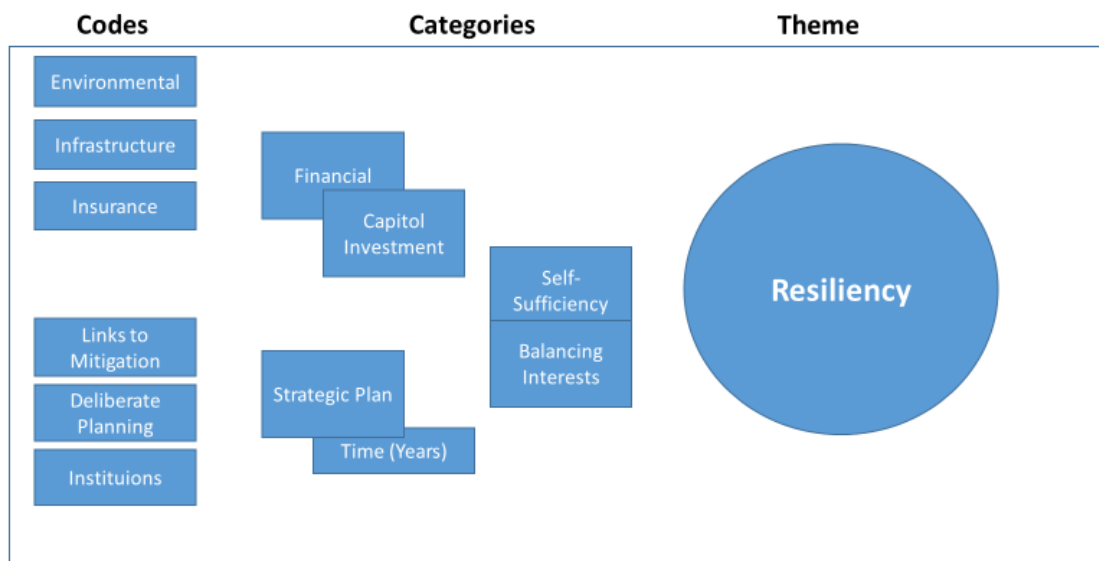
Codes

Categories

Theme

Environmental

Infrastructure

Insurance

Links to Mitigation

Deliberate Planning

Instituions

Financial

Capitol Investment

Strategic Plan

Time (Years)

Self-Sufficiency

Balancing Interests

Resiliency